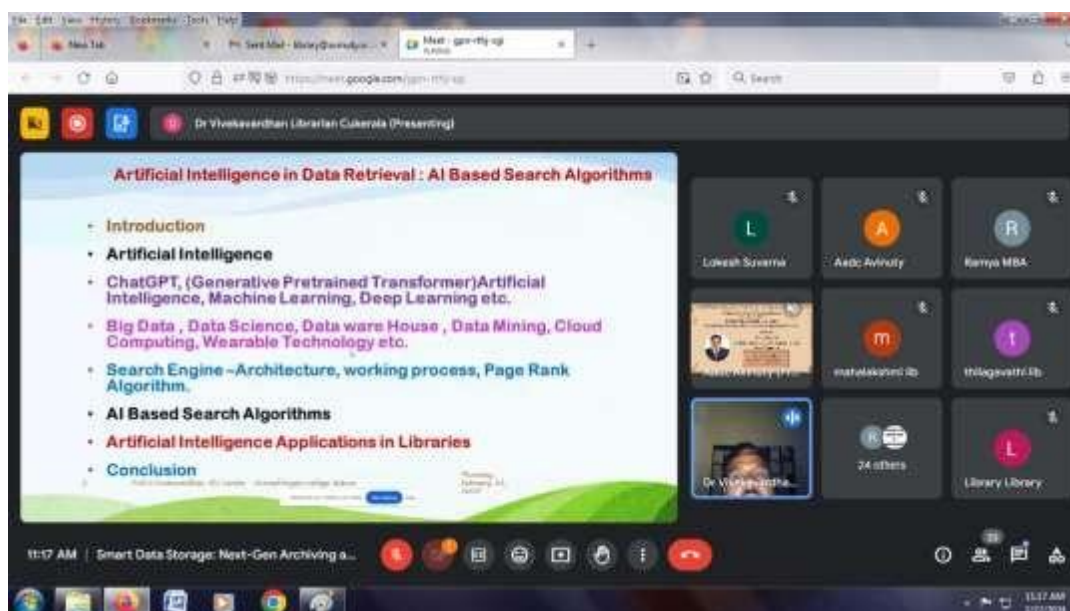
File Edit View History Bookmarks Tools Help

New Tab

Meet - gpn-rtty-sgi

https://meet.google.com/gpn-rtty-sgi

Search

Dr Vivekavardhan Librarian Cukerala (Presenting)

Artificial Intelligence in Data Retrieval : AI Based Search Algorithms

- Introduction
- Artificial Intelligence
- ChatGPT, (Generative Pretrained Transformer)Artificial Intelligence, Machine Learning, Deep Learning etc.
- Big Data , Data Science, Data ware House , Data Mining, Cloud Computing, Wearable Technology etc.
- Search Engine –Architecture, working process, Page Rank Algorithm.
- AI Based Search Algorithms
- Artificial Intelligence Applications in Libraries
- Conclusion

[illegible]

L
Lokesh Suvarna

A
Aadc Avinuty

R
Ramya MBA

m
mahalakshmi lib

t
thilagavathi lib

Dr Vivekavardha...

24 others

L
Library Library

11:17 AM | Smart Data Storage: Next-Gen Archiving a...

33

11:17 AM